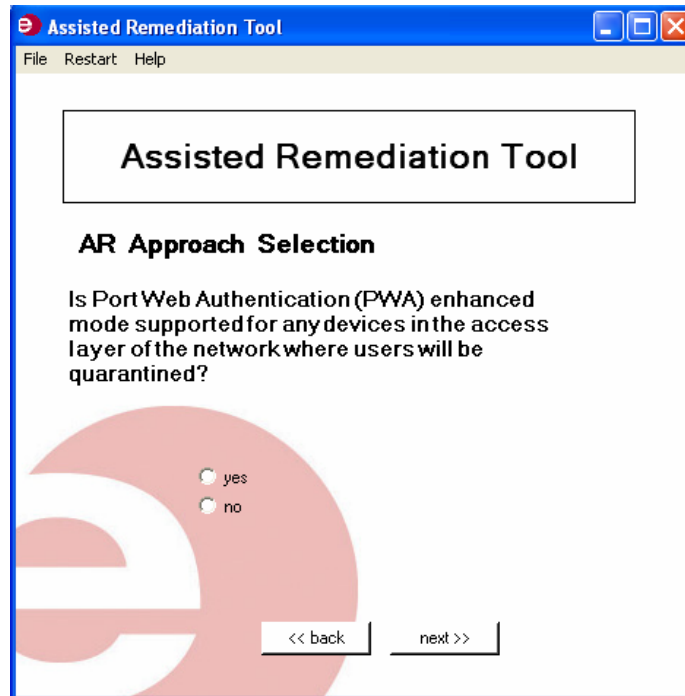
Assisted Remediation Tool

File Restart Help

Assisted Remediation Tool

AR Approach Selection

Is Port Web Authentication (PWA) enhanced mode supported for any devices in the access layer of the network where users will be quarantined?

yes
no

<< back
next >>